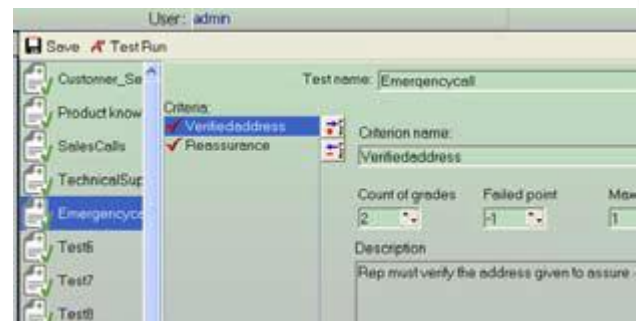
User: admin

Save Test Run

Customer_Se
Product know
SalesCalls
TechnicalSup
Emergencyca
Test6
Test7
Test8

Test name: Emergencycall

Criteria:
Verifiedaddress
Reassurance

Criterion name:
Verifiedaddress

Count of grades
2

Failed point
-1

Max
1

Description
Rep must verify the address given to assure